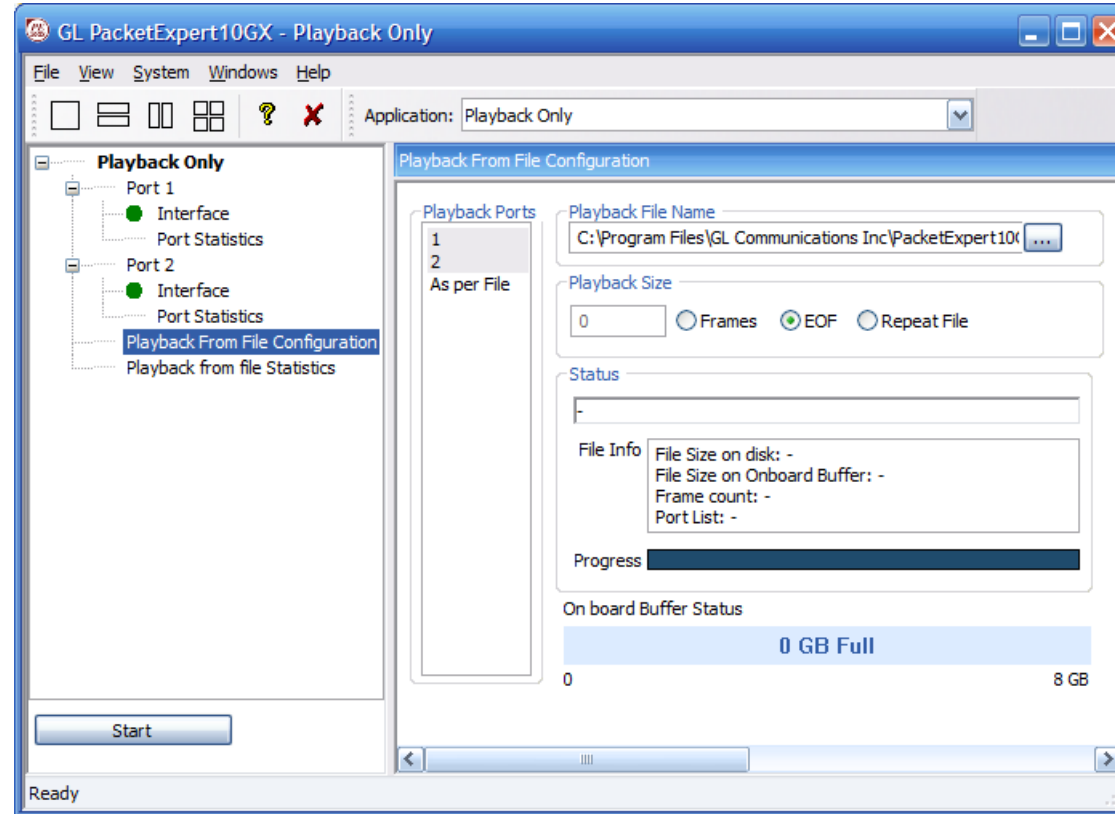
GL PacketExpert10GX - Playback Only

File View System Windows Help

Application: Playback Only

Playback Only
Port 1
Interface
Port Statistics
Port 2
Interface
Port Statistics
Playback From File Configuration
Playback from file Statistics

Start

Playback From File Configuration

Playback Ports
1
2
As per File

Playback File Name
C:\Program Files\GL Communications Inc\PacketExpert10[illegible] ...

Playback Size
0 Frames EOF Repeat File

Status
-

File Info
File Size on disk: -
File Size on Onboard Buffer: -
Frame count: -
Port List: -

Progress

On board Buffer Status

0 GB Full

0
8 GB

Ready